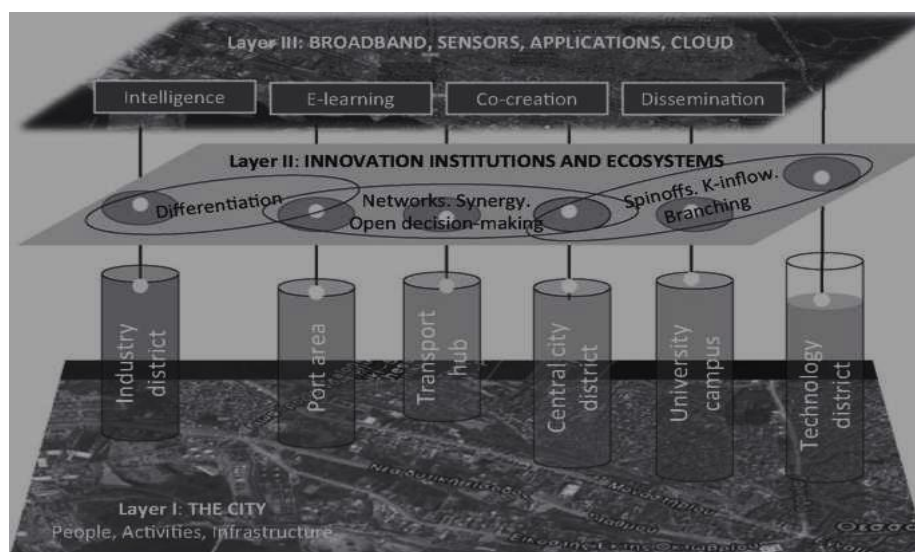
Layer III: BROADBAND, SENSORS, APPLICATIONS, CLOUD

Intelligence

E-learning

Co-creation

Dissemination

Layer II: INNOVATION INSTITUTIONS AND ECOSYSTEMS

Differentiation

Networks. Synergy. Open decision-making

Spinoffs. K-inflow. Branching

Industry district

Port area

Transport hub

Central city district

University campus

Technology district

Layer I: THE CITY
People, Activities, Infrastructure